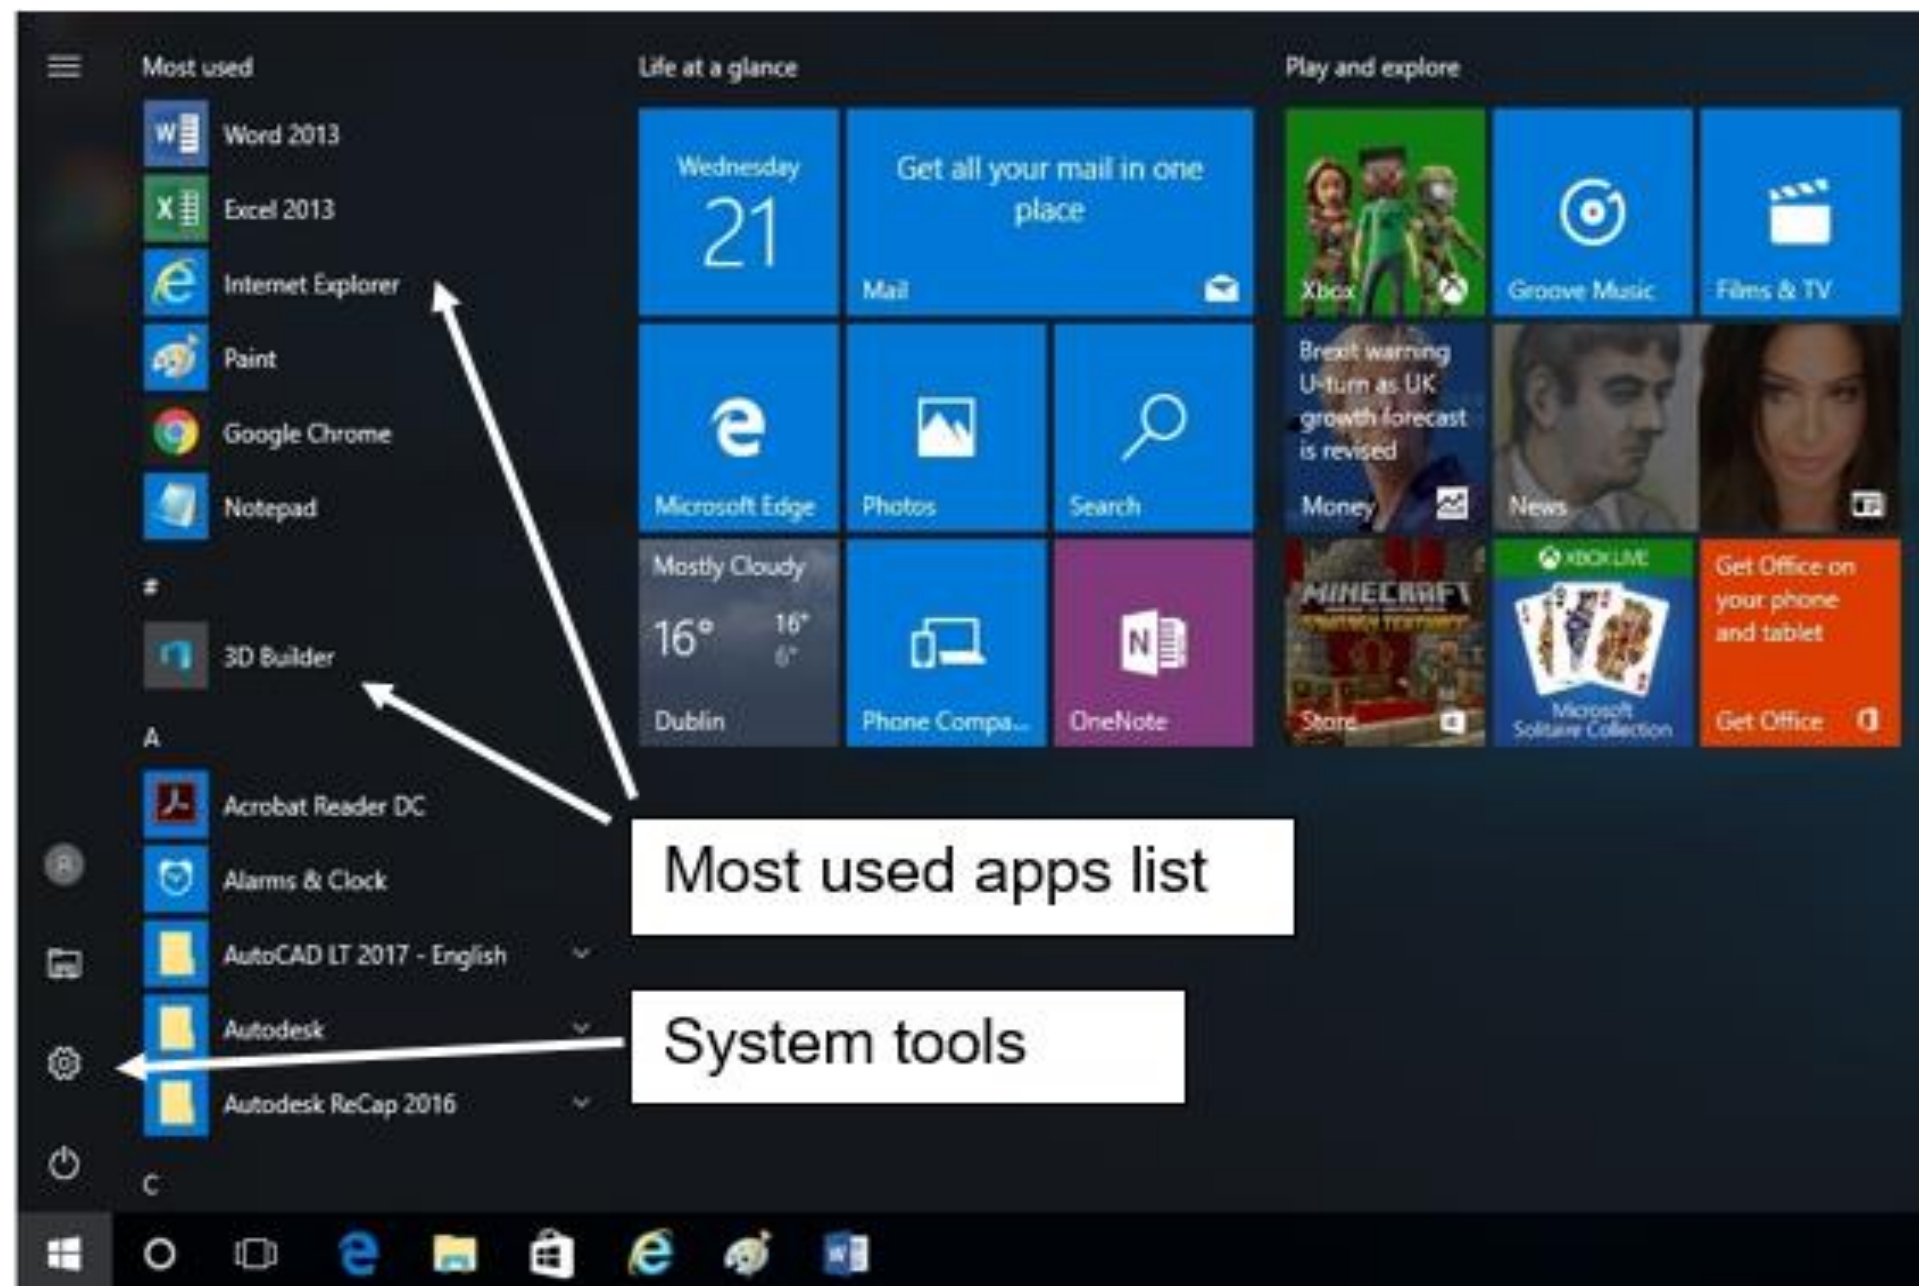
Most used

Word 2013

Excel 2013

Internet Explorer

Paint

Google Chrome

Notepad

#

3D Builder

A

Acrobat Reader DC

Alarms & Clock

AutoCAD LT 2017 - English

Autodesk

Autodesk ReCap 2016

C

Life at a glance

Wednesday 21

Get all your mail in one place

Mail

Microsoft Edge

Photos

Search

Mostly Cloudy

16° 16° 6°

Dublin

Phone Compa...

OneNote

Play and explore

Xbox

Groove Music

Films & TV

Brexit warning U-turn as UK growth forecast is revised

Money

News

MINECRAFT

Store

XBOX LIVE

Microsoft Solitaire Collection

Get Office on your phone and tablet

Get Office

Most used apps list

System tools